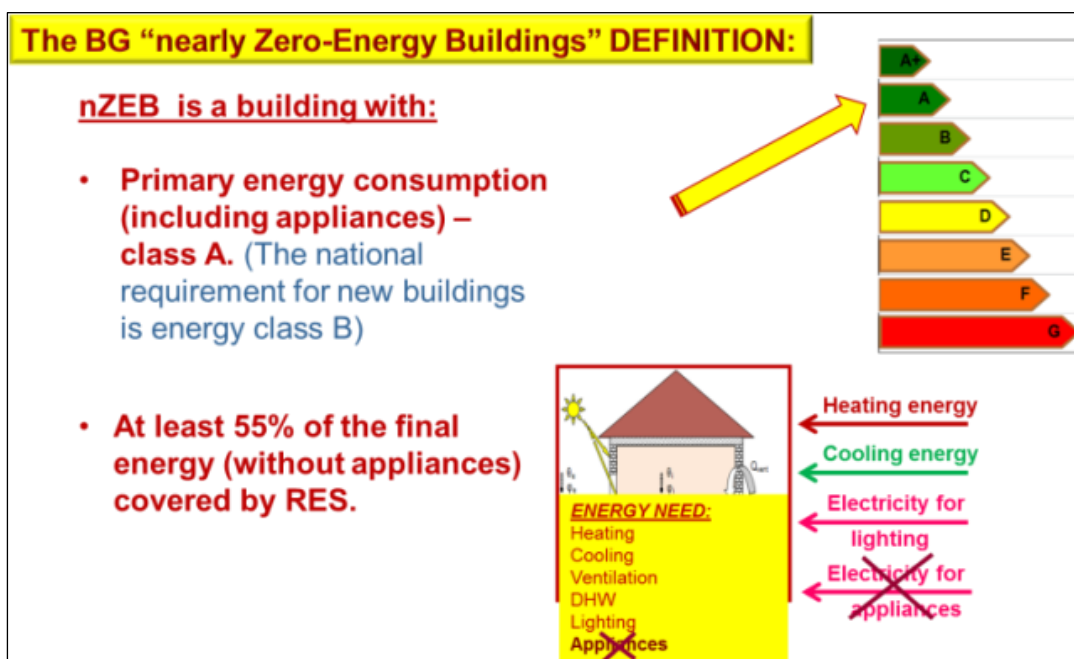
The BG "nearly Zero-Energy Buildings" DEFINITION:

nZEB is a building with:

• Primary energy consumption (including appliances) – class A. (The national requirement for new buildings is energy class B)

• At least 55% of the final energy (without appliances) covered by RES.

A+
A
B
C
D
E
F
G

ENERGY NEED:
Heating
Cooling
Ventilation
DHW
Lighting
Appliances

Heating energy
Cooling energy
Electricity for lighting
Electricity for appliances